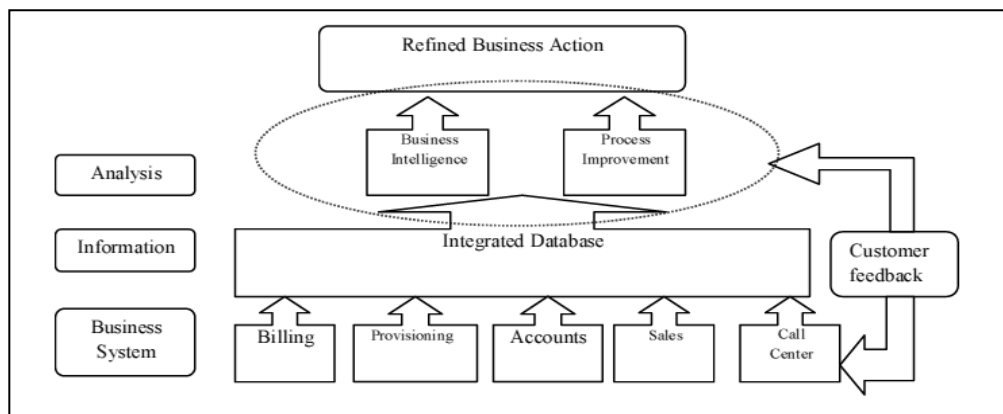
Refined Business Action

Business Intelligence

Process Improvement

Analysis

Information

Integrated Database

Customer feedback

Business System

Billing

Provisioning

Accounts

Sales

Call Center